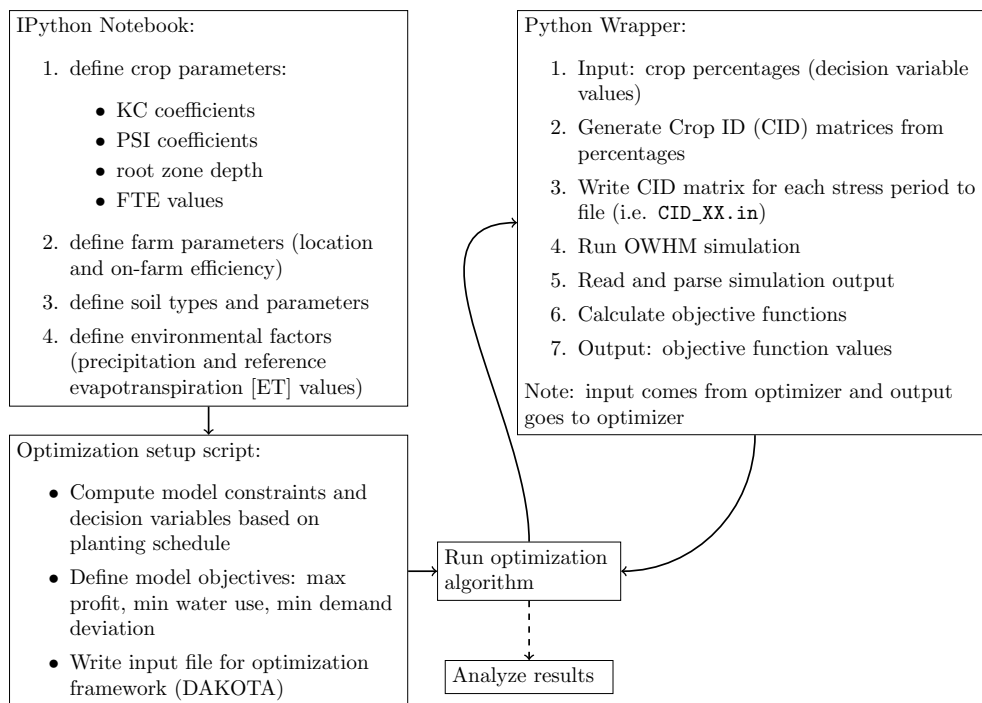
IPython Notebook:

1. define crop parameters:
   - KC coefficients
   - PSI coefficients
   - root zone depth
   - FTE values
2. define farm parameters (location and on-farm efficiency)
3. define soil types and parameters
4. define environmental factors (precipitation and reference evapotranspiration [ET] values)

Python Wrapper:

1. Input: crop percentages (decision variable values)
2. Generate Crop ID (CID) matrices from percentages
3. Write CID matrix for each stress period to file (i.e. CID_XX.in)
4. Run OWHM simulation
5. Read and parse simulation output
6. Calculate objective functions
7. Output: objective function values

Note: input comes from optimizer and output goes to optimizer

Optimization setup script:

- Compute model constraints and decision variables based on planting schedule
- Define model objectives: max profit, min water use, min demand deviation
- Write input file for optimization framework (DAKOTA)

Run optimization algorithm

Analyze results